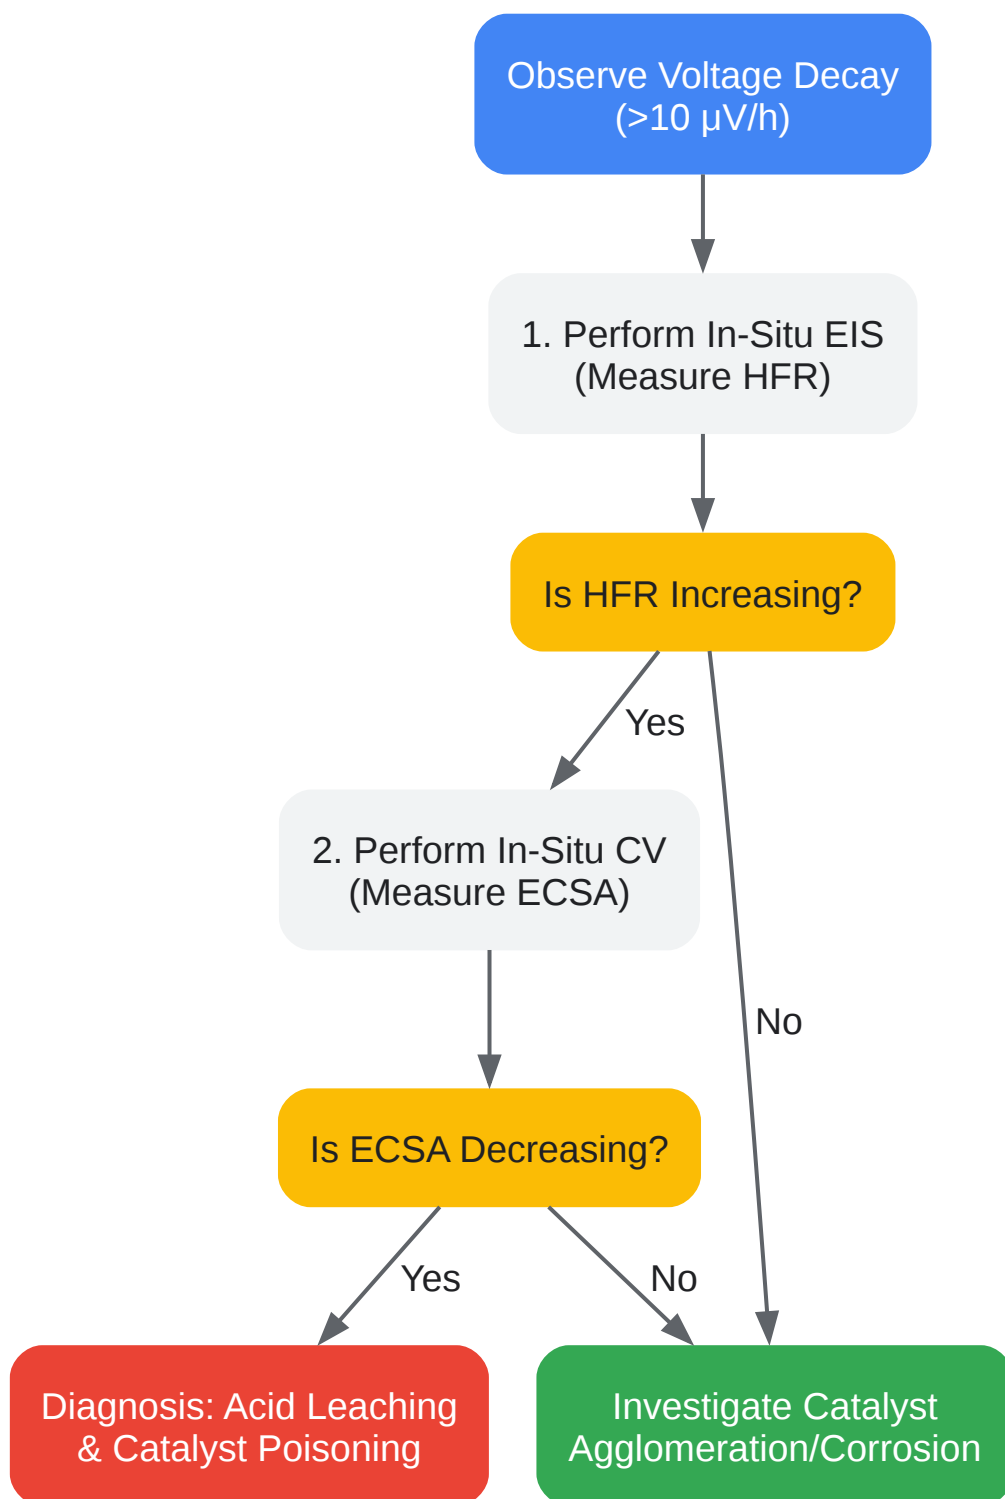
Observe Voltage Decay (>10 μV/h)

1. Perform In-Situ EIS (Measure HFR)

Is HFR Increasing?

Yes

No

2. Perform In-Situ CV (Measure ECSA)

Is ECSA Decreasing?

Yes

No

Diagnosis: Acid Leaching & Catalyst Poisoning

Investigate Catalyst Agglomeration/Corrosion